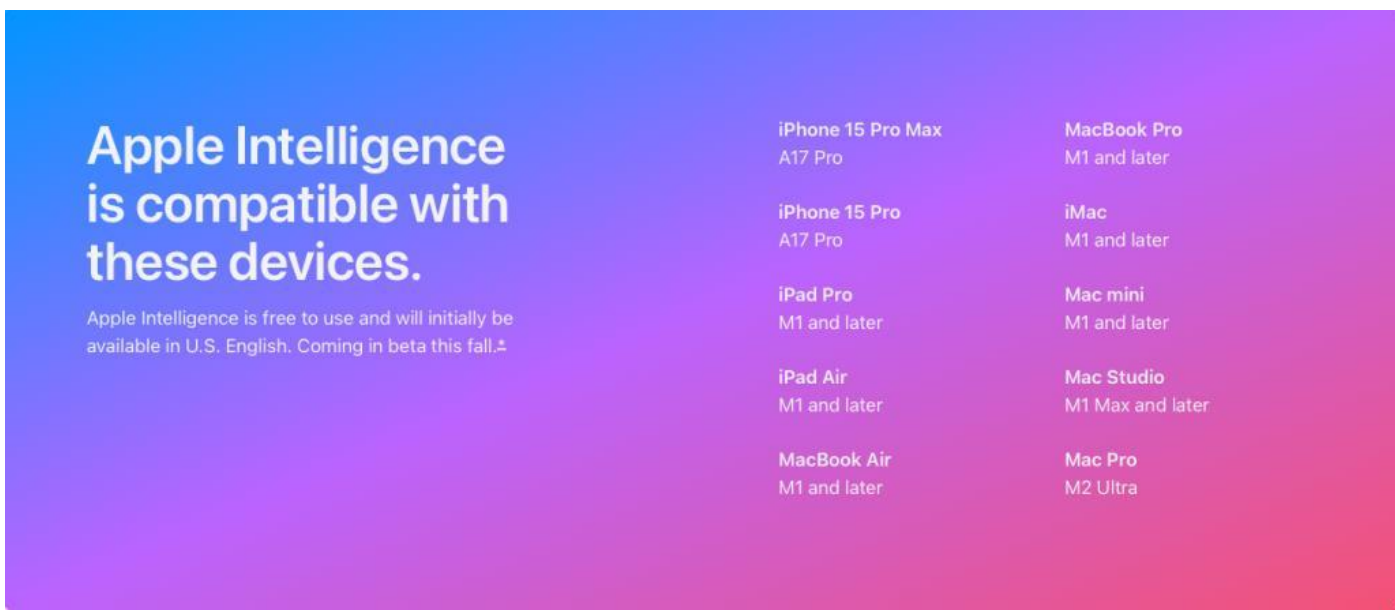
Apple Intelligence is compatible with these devices.

Apple Intelligence is free to use and will initially be available in U.S. English. Coming in beta this fall.*

iPhone 15 Pro Max
A17 Pro

iPhone 15 Pro
A17 Pro

iPad Pro
M1 and later

iPad Air
M1 and later

MacBook Air
M1 and later

MacBook Pro
M1 and later

iMac
M1 and later

Mac mini
M1 and later

Mac Studio
M1 Max and later

Mac Pro
M2 Ultra